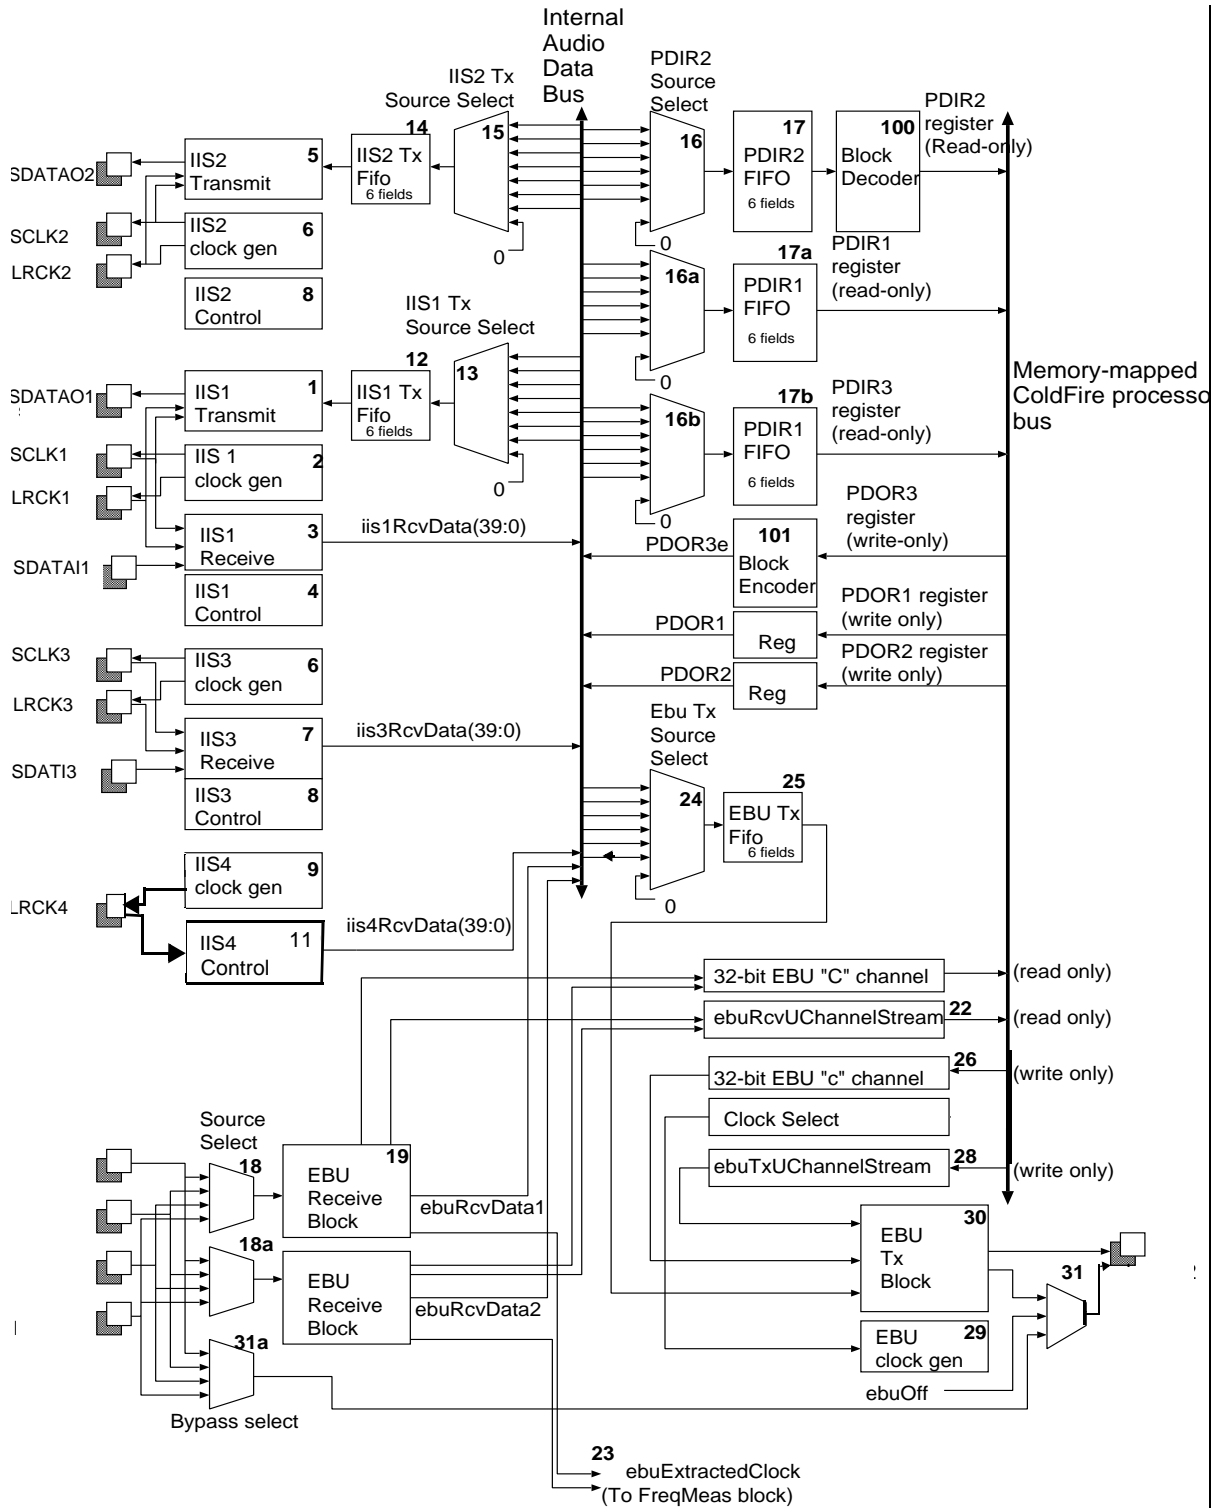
Internal Audio Data Bus

IIS2 Tx Source Select

PDIR2 Source Select

PDIR2 register (Read-only)

SDATAO2

IIS2 Transmit 5

14 IIS2 Tx Fifo 6 fields

15

16

17 PDIR2 FIFO 6 fields

100 Block Decoder

SCLK2

IIS2 clock gen 6

LRCK2

0

0

17a

PDIR1 register (read-only)

16a

PDIR1 FIFO 6 fields

IIS2 Control 8

IIS1 Tx Source Select

12

13

0

Memory-mapped ColdFire processo bus

SDATAO1

IIS1 Transmit 1

IIS1 Tx Fifo 6 fields

17b

PDIR3 register (read-only)

16b

PDIR1 FIFO 6 fields

SCLK1

IIS 1 clock gen 2

LRCK1

0

0

PDOR3 register (write-only)

IIS1 Receive 3

iis1RcvData(39:0)

101

SDATAI1

PDOR3e

Block Encoder

IIS1 Control 4

PDOR1 register (write only)

PDOR1

Reg

SCLK3

IIS3 clock gen 6

PDOR2 register (write only)

PDOR2

Reg

LRCK3

IIS3 Receive 7

iis3RcvData(39:0)

Ebu Tx Source Select

SDATI3

IIS3 Control 8

25

24

EBU Tx Fifo 6 fields

IIS4 clock gen 9

0

LRCK4

IIS4 Control 11

iis4RcvData(39:0)

32-bit EBU "C" channel

(read only)

ebuRcvUChannelStream 22

(read only)

26

32-bit EBU "c" channel

(write only)

Source Select

Clock Select

18

19 EBU Receive Block

ebuTxUChannelStream 28

(write only)

ebuRcvData1

30 EBU Tx Block

18a

EBU Receive Block

31

ebuRcvData2

31a

EBU clock gen 29

ebuOff

Bypass select

23 ebuExtractedClock (To FreqMeas block)